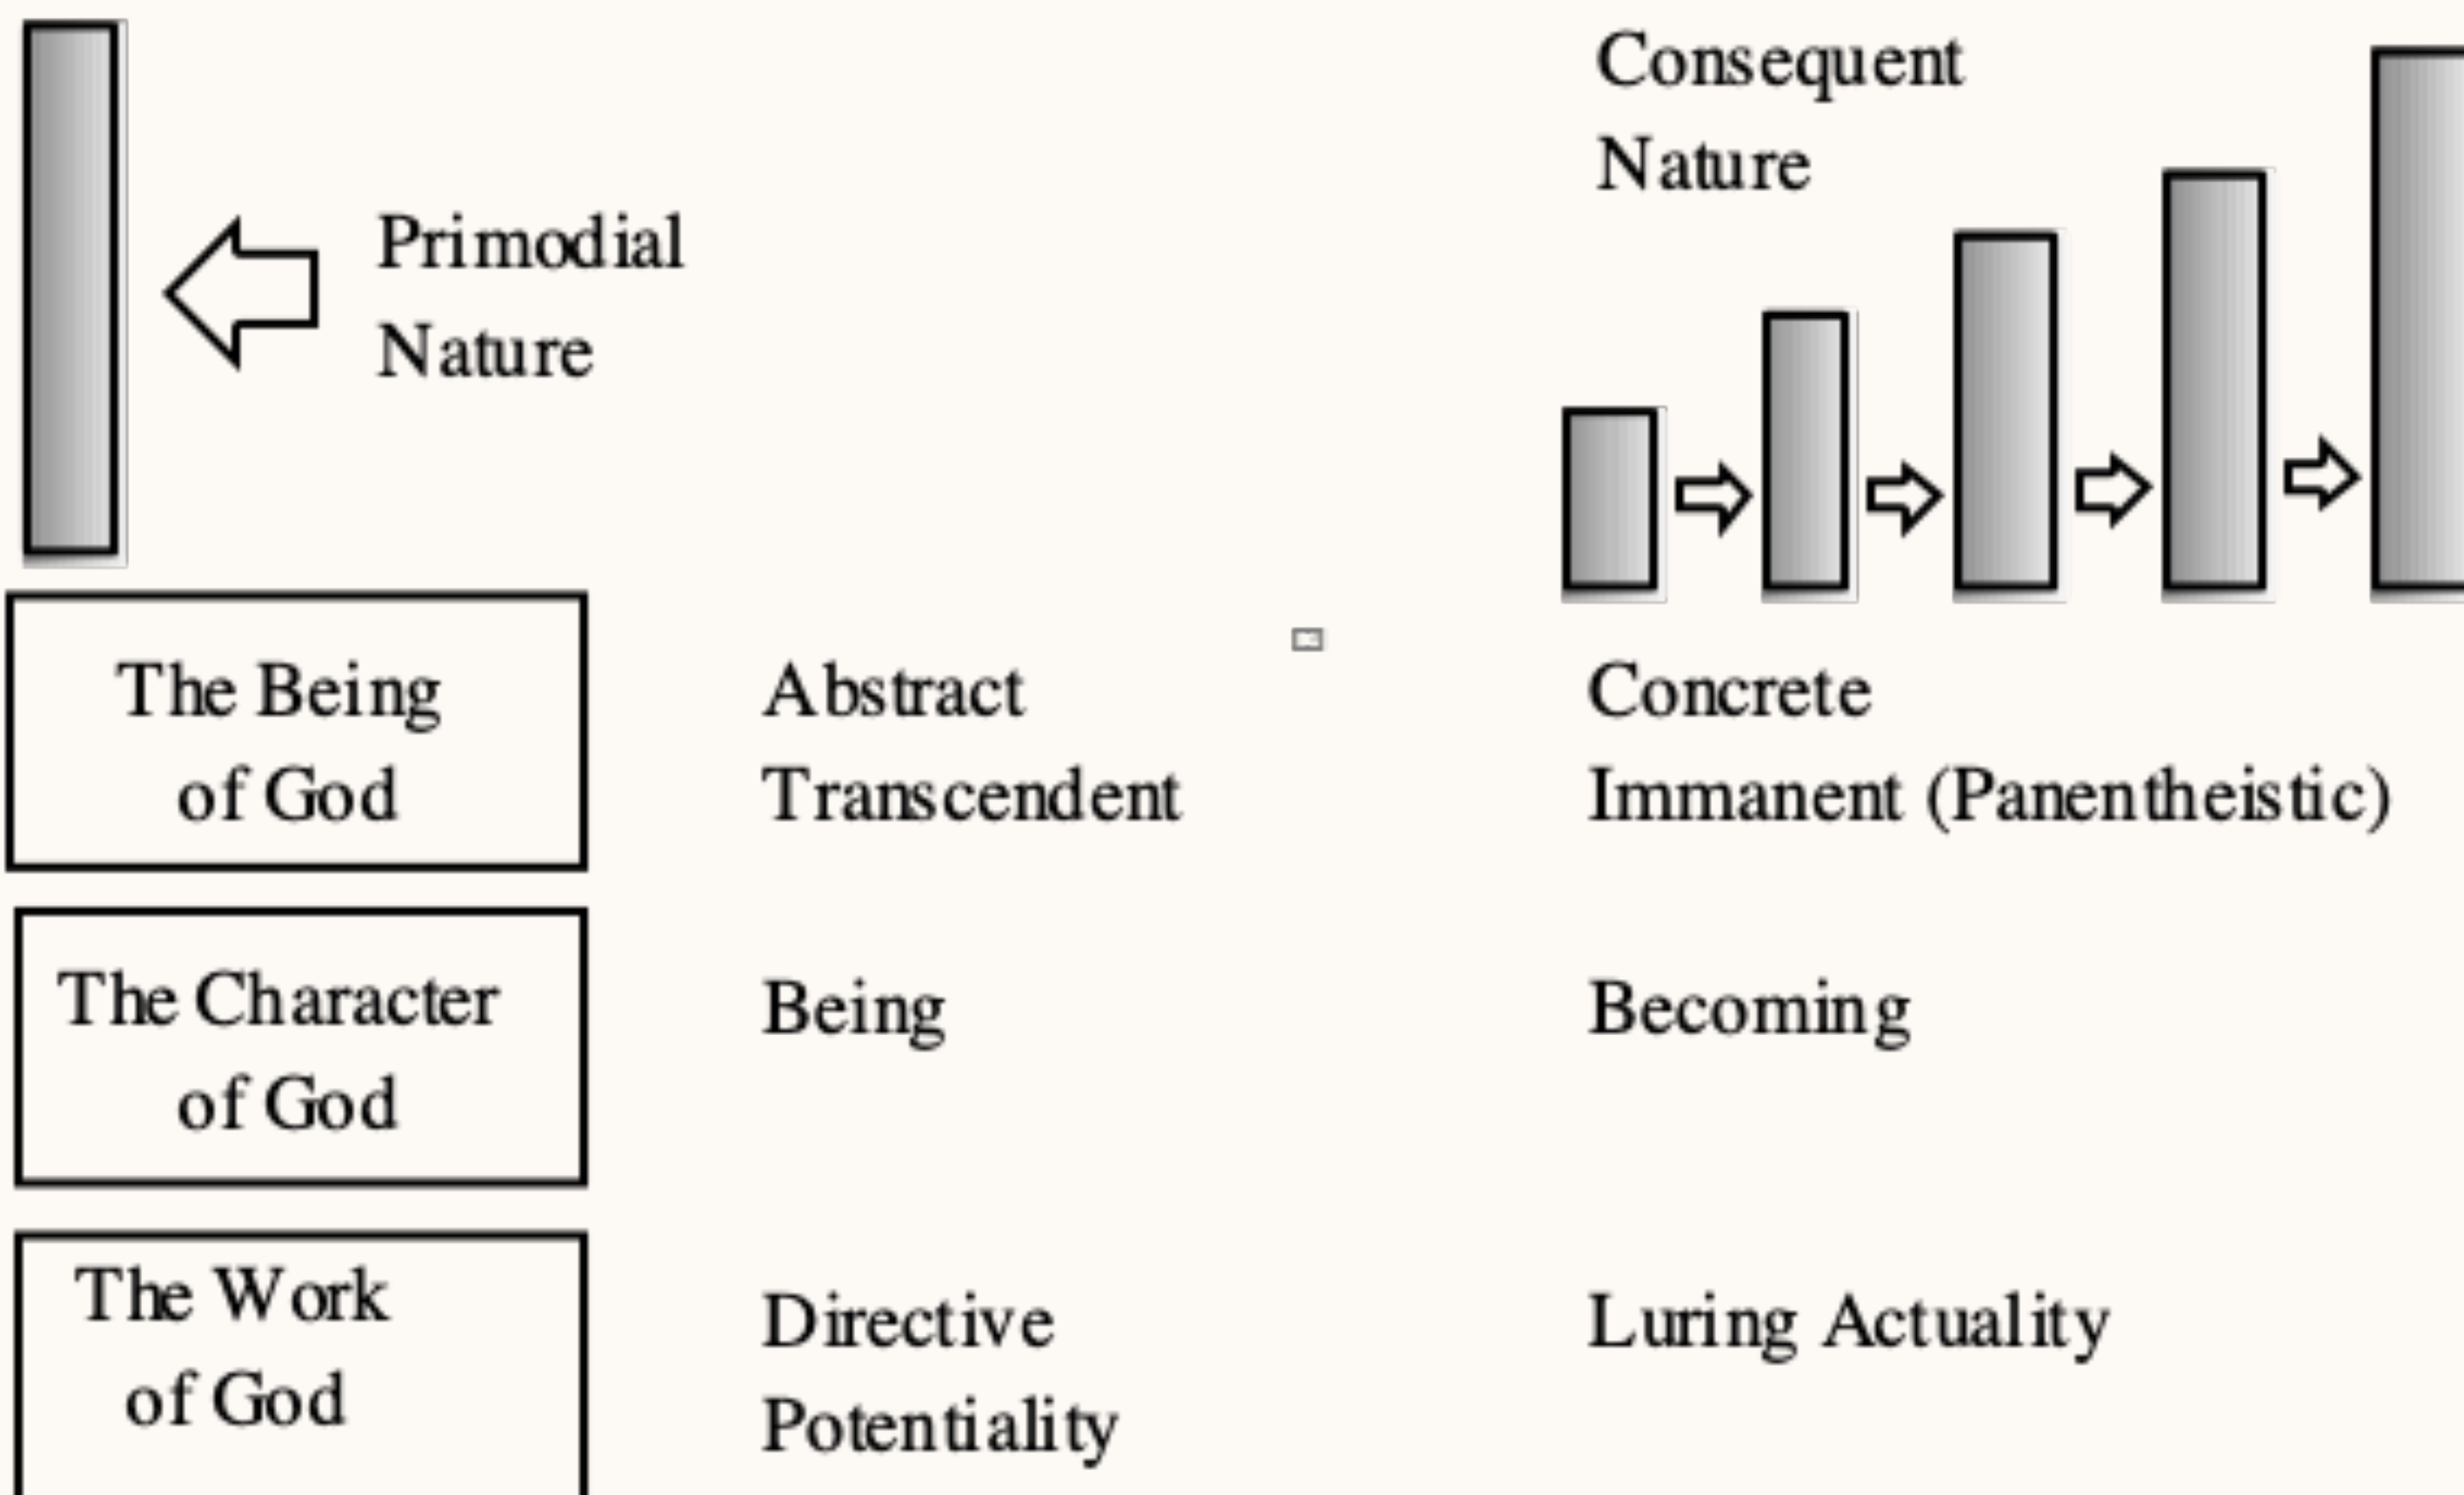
Primodial Nature

Consequent Nature

The Being of God

Abstract Transcendent

Concrete Immanent (Panentheistic)

The Character of God

Being

Becoming

The Work of God

Directive Potentiality

Luring Actuality